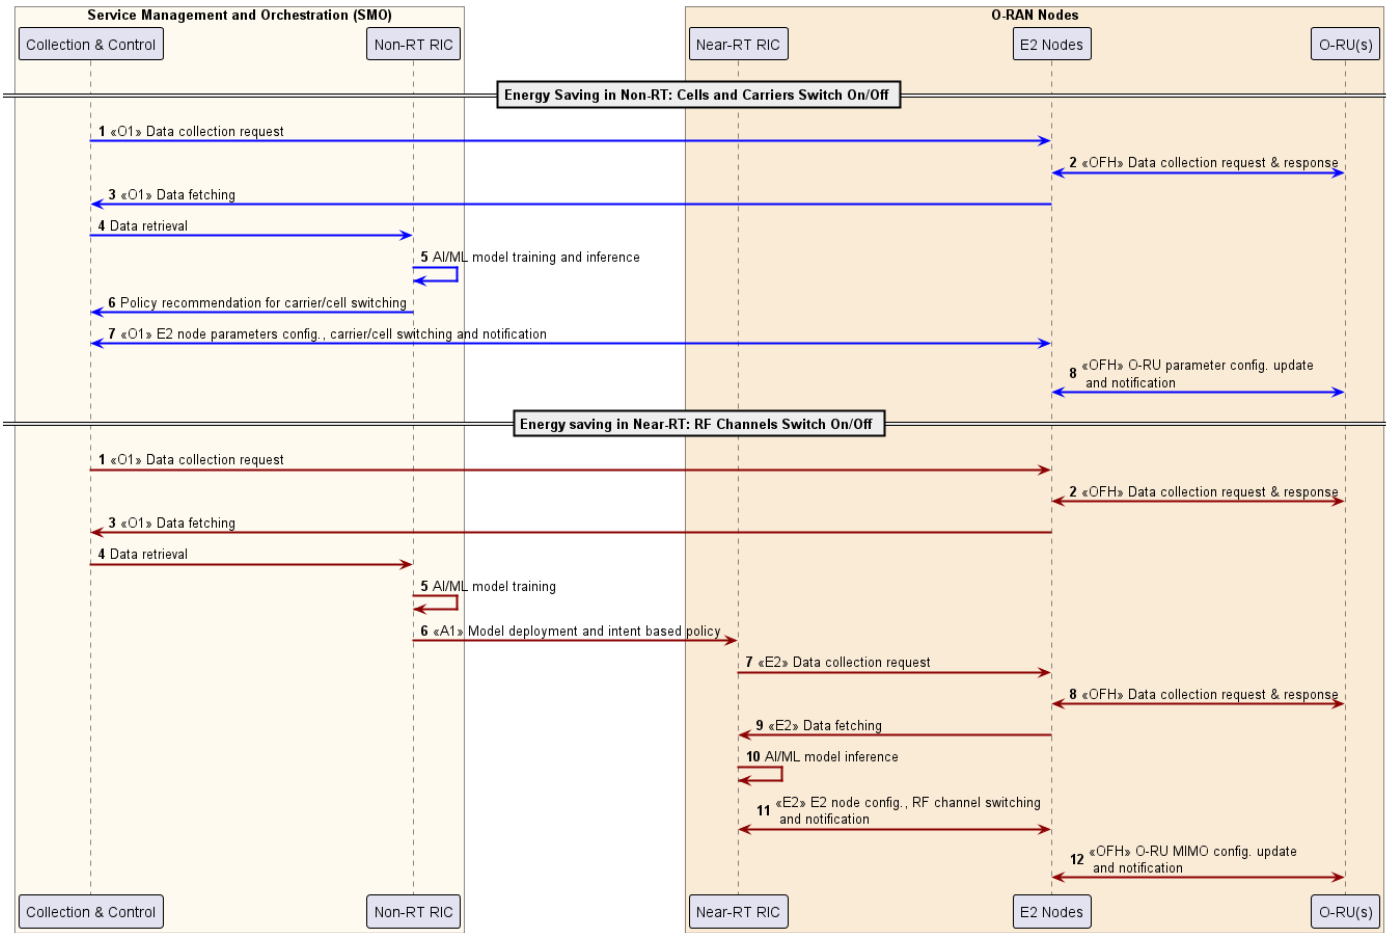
Service Management and Orchestration (SMO)

Collection & Control

Non-RT RIC

O-RAN Nodes

Near-RT RIC

E2 Nodes

O-RU(s)

Energy Saving in Non-RT: Cells and Carriers Switch On/Off

1 «O1» Data collection request

2 «OFH» Data collection request & response

3 «O1» Data fetching

4 Data retrieval

5 AI/ML model training and inference

6 Policy recommendation for carrier/cell switching

7 «O1» E2 node parameters config., carrier/cell switching and notification

8 «OFH» O-RU parameter config. update and notification

Energy saving in Near-RT: RF Channels Switch On/Off

1 «O1» Data collection request

2 «OFH» Data collection request & response

3 «O1» Data fetching

4 Data retrieval

5 AI/ML model training

6 «A1» Model deployment and intent based policy

7 «E2» Data collection request

8 «OFH» Data collection request & response

9 «E2» Data fetching

10 AI/ML model inference

11 «E2» E2 node config., RF channel switching and notification

12 «OFH» O-RU MIMO config. update and notification

Collection & Control

Non-RT RIC

Near-RT RIC

E2 Nodes

O-RU(s)